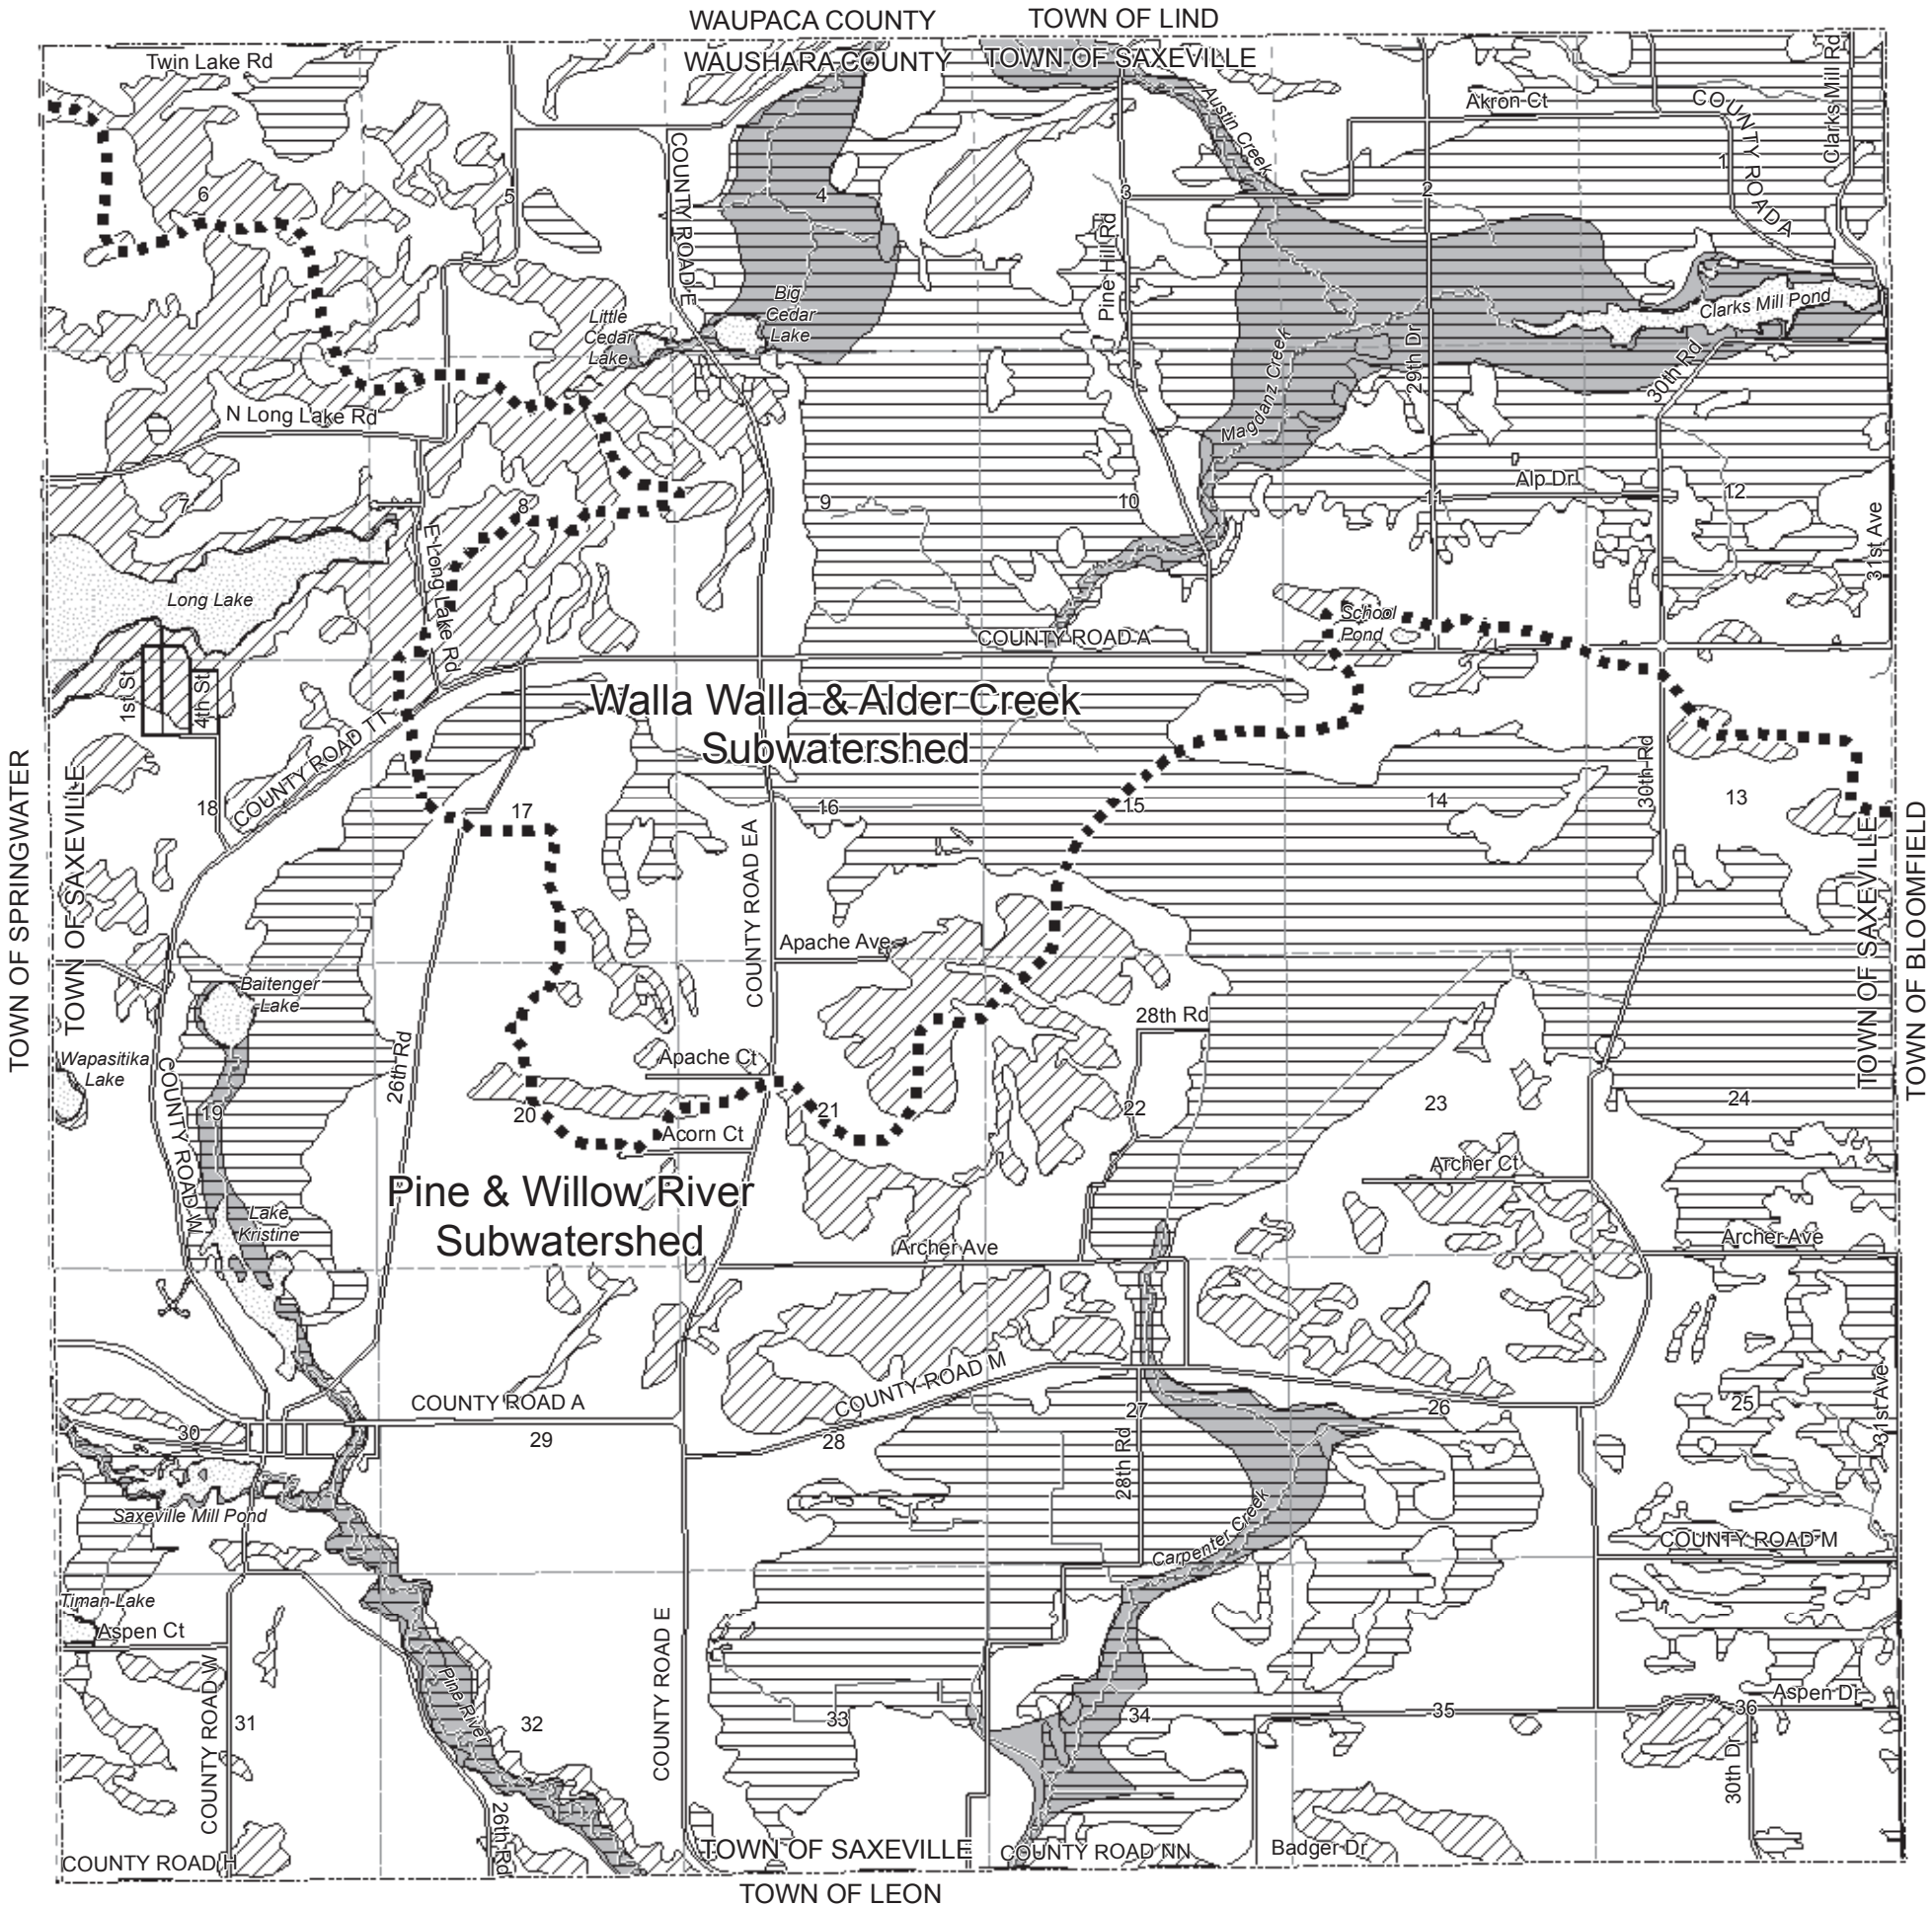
WAUPACA COUNTY
WAUSHARA COUNTY
TOWN OF LIND
TOWN OF SAXEVILLE

Twin Lake Rd
6
5
COUNTY ROAD E
4
Big Cedar Lake
Little Cedar Lake
3
Pine Hill Rd
Austin Creek
Akron Ct
2
1
COUNTY ROAD A
Clarks Mill Rd
Clarks Mill Pond
30th Rd
29th Dr
Magdanz Creek
N Long Lake Rd
7
8
E Long Lake Rd
9
10
11
Alp Dr
12
31st Ave
Long Lake
School Pond
COUNTY ROAD A
1st St
4th St
COUNTY ROAD TT
Walla Walla & Alder Creek Subwatershed
18
17
16
15
14
30th Rd
13
TOWN OF SPRINGWATER
TOWN OF SAXEVILLE
TOWN OF SAXEVILLE
TOWN OF BLOOMFIELD
Apache Ave
COUNTY ROAD EA
Baitenger Lake
Wapasitika Lake
26th Rd
28th Rd
Apache Ct
COUNTY ROAD W
19
20
Acorn Ct
21
22
23
24
Archer Ct
Lake Kristine
Pine & Willow River Subwatershed
Archer Ave
Archer Ave
COUNTY ROAD M
COUNTY ROAD A
30
29
28
27
28th Rd
26
25
31st Ave
Saxeville Mill Pond
Carpenter Creek
COUNTY ROAD M
Timan Lake
Aspen Ct
COUNTY ROAD E
Pine River
31
32
33
34
35
36
Aspen Dr
30th Dr
COUNTY ROAD W
26th Rd
COUNTY ROAD H
TOWN OF SAXEVILLE
COUNTY ROAD NN
Badger Dr
TOWN OF LEON